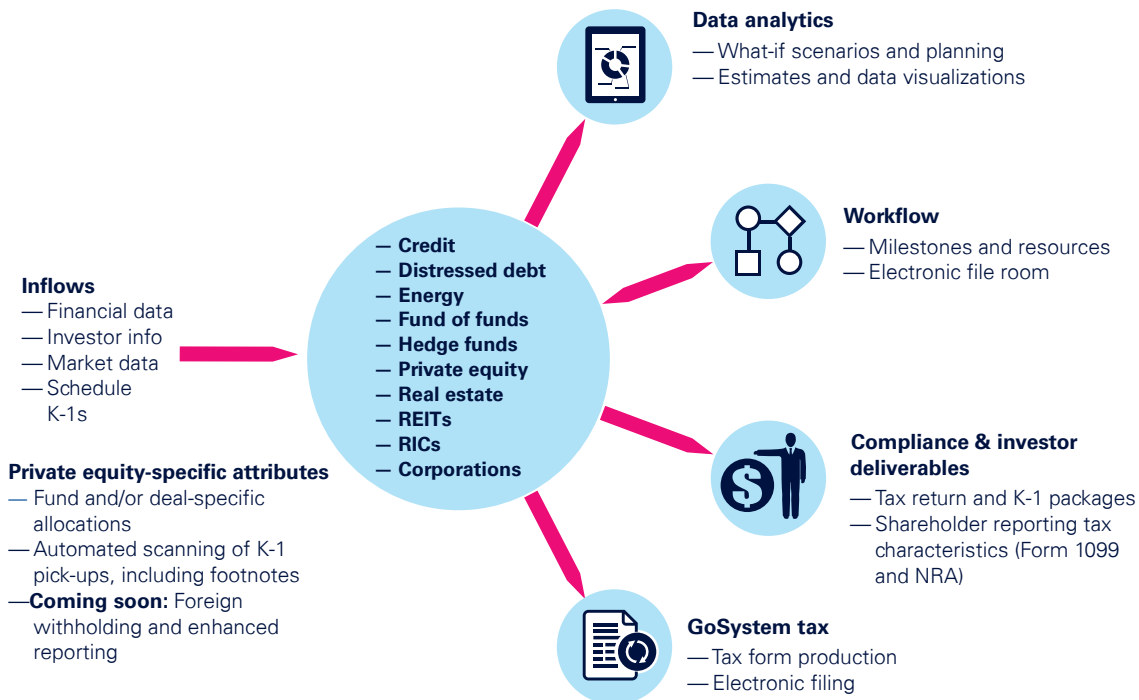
Data analytics
— What-if scenarios and planning
— Estimates and data visualizations

Workflow
— Milestones and resources
— Electronic file room

Inflows
— Financial data
— Investor info
— Market data
— Schedule K-1s

— Credit
— Distressed debt
— Energy
— Fund of funds
— Hedge funds
— Private equity
— Real estate
— REITs
— RICs
— Corporations

Private equity-specific attributes
— Fund and/or deal-specific allocations
— Automated scanning of K-1 pick-ups, including footnotes
— Coming soon: Foreign withholding and enhanced reporting

Compliance & investor deliverables
— Tax return and K-1 packages
— Shareholder reporting tax characteristics (Form 1099 and NRA)

GoSystem tax
— Tax form production
— Electronic filing